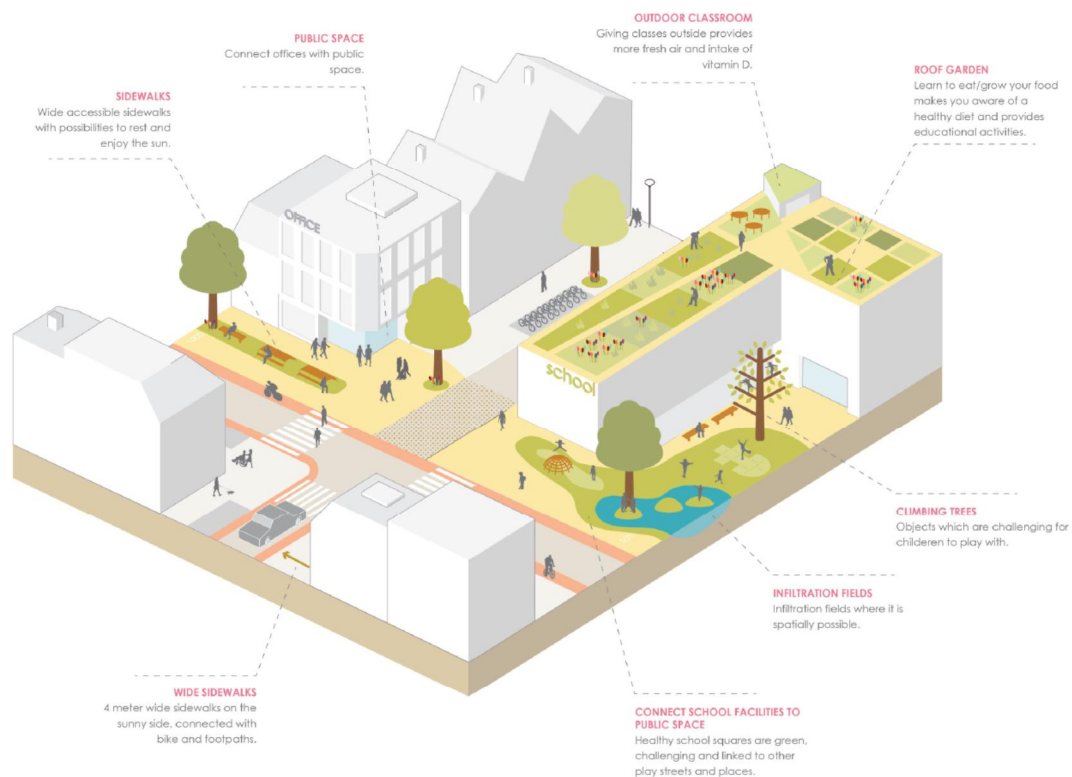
PUBLIC SPACE
Connect offices with public space.

OUTDOOR CLASSROOM
Giving classes outside provides more fresh air and intake of vitamin D.

ROOF GARDEN
Learn to eat/grow your food makes you aware of a healthy diet and provides educational activities.

SIDEWALKS
Wide accessible sidewalks with possibilities to rest and enjoy the sun.

OFFICE

school

CLIMBING TREES
Objects which are challenging for childeren to play with.

INFILTRATION FIELDS
Infiltration fields where it is spatially possible.

WIDE SIDEWALKS
4 meter wide sidewalks on the sunny side, connected with bike and footpaths.

CONNECT SCHOOL FACILITIES TO PUBLIC SPACE
Healthy school squares are green, challenging and linked to other play streets and places.